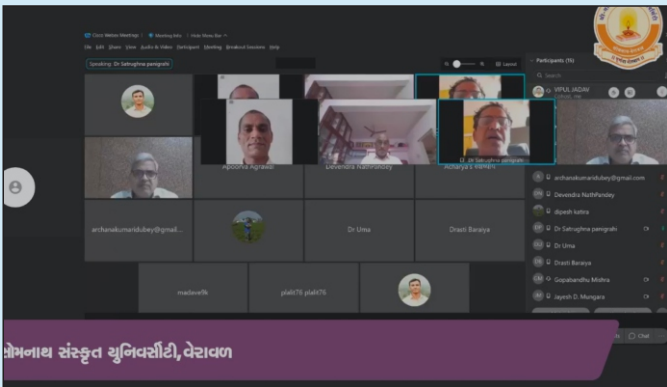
Cisco Webex Meetings · Meeting Info · Hide Menu Bar

File Edit Share View Audio & Video Participant Meeting Breakout Sessions Help

Speaking: Dr Satrughna panigrahi

Layout

Participants (15)

Search

VIPUL JADAV

Apoorva Agrawal

Devendra Nathpandey

Acharya's Mahesh

Dr Satrughna panigrahi

archanakumaridubey@gmail...

Dr Uma

Drasti Baraiya

madavefk

plalit76 plalit76

archanakumaridubey@gmail.com

Devendra NathPandey

dipesh kotira

Dr Satrughna panigrahi

Dr Uma

Drasti Baraiya

Gopabandhu Mishra

Jayesh D. Mungara

Chat

સોમનાથ સંસ્કૃત યુનિવર્સીટી, વેરાવળ